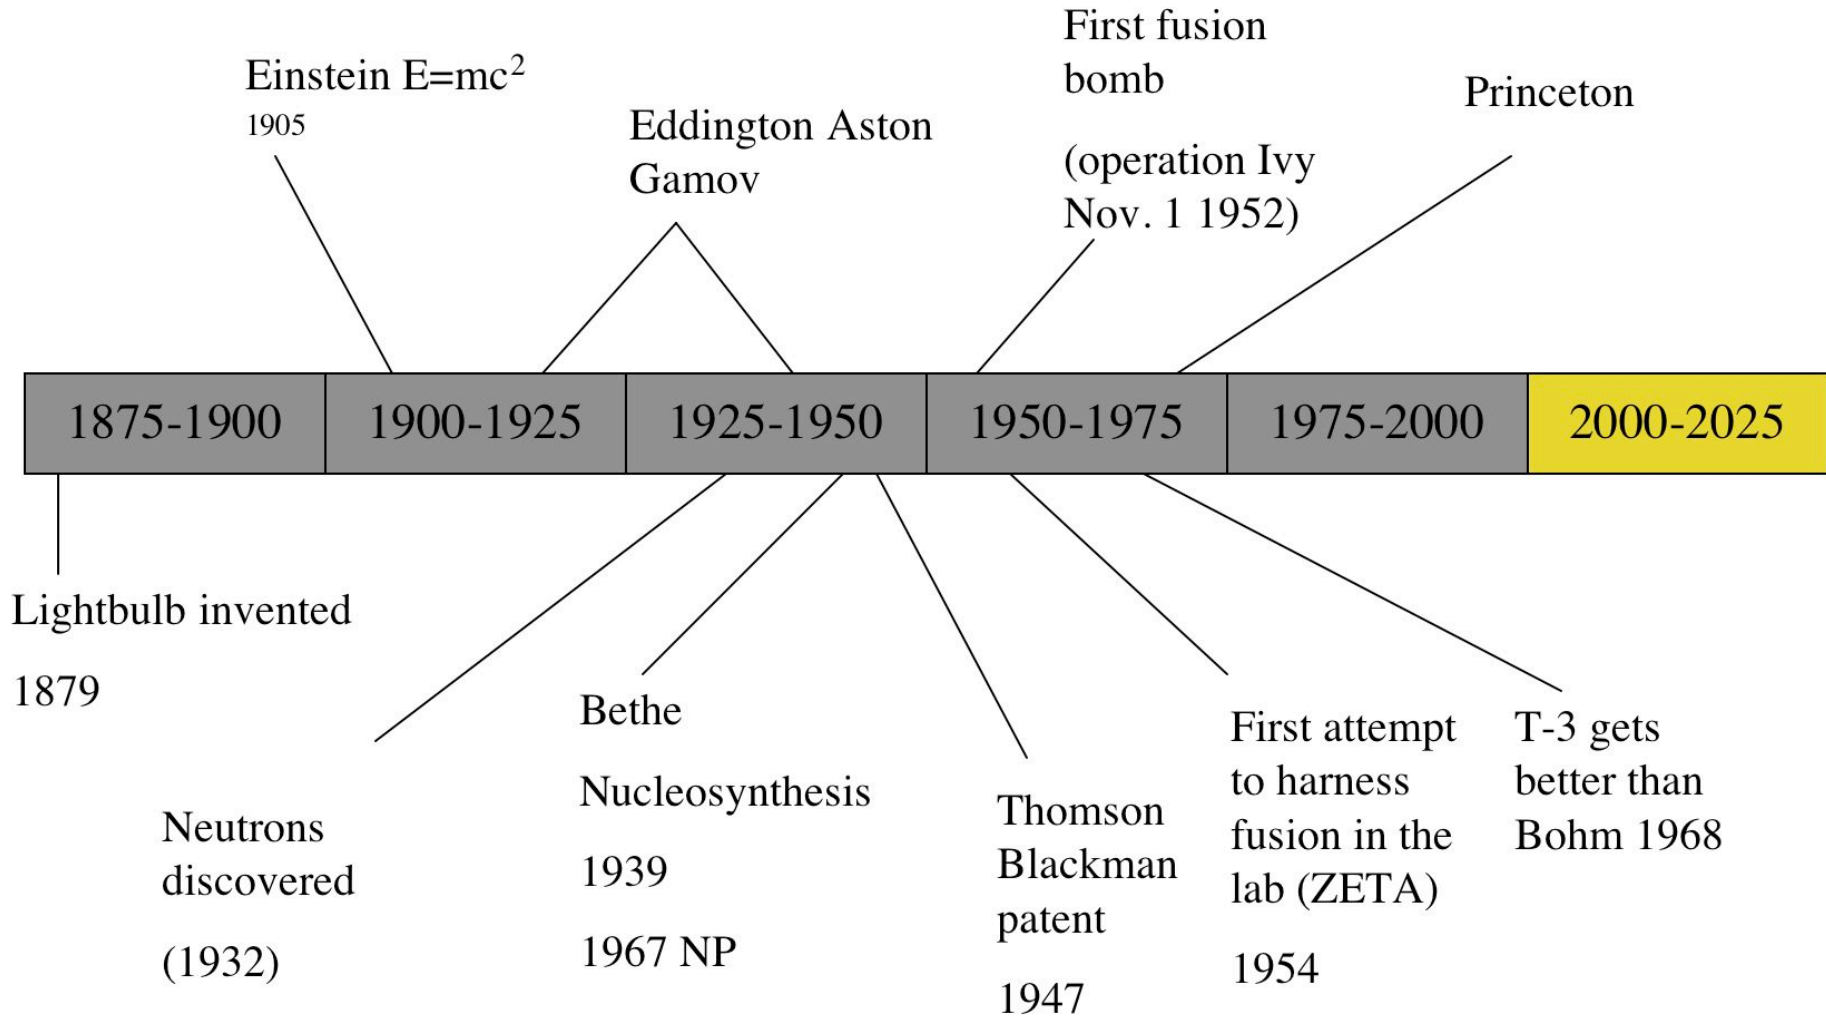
Einstein $E=mc^2$
1905

Eddington Aston Gamov

First fusion bomb

(operation Ivy Nov. 1 1952)

Princeton

| 1875-1900 | 1900-1925 | 1925-1950 | 1950-1975 | 1975-2000 | 2000-2025 |
|---|---|---|---|---|---|

Lightbulb invented

1879

Neutrons discovered

(1932)

Bethe

Nucleosynthesis

1939

1967 NP

Thomson Blackman patent

1947

First attempt to harness fusion in the lab (ZETA)

1954

T-3 gets better than Bohm 1968